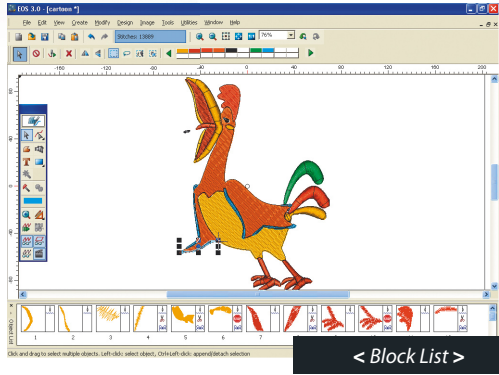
EOS 3.0 - [cartoon *]

File Edit View Create Modify Design Image Tools Utilities Window Help

Stitches: 13889

76%

-160 -120 -80 -40 0 40 80 120 160 200

1 2 3 4 5 6 7

Object List

Click and drag to select multiple objects. Left-click: select object, Ctrl+Left-click: append/detach selection

< Block List >